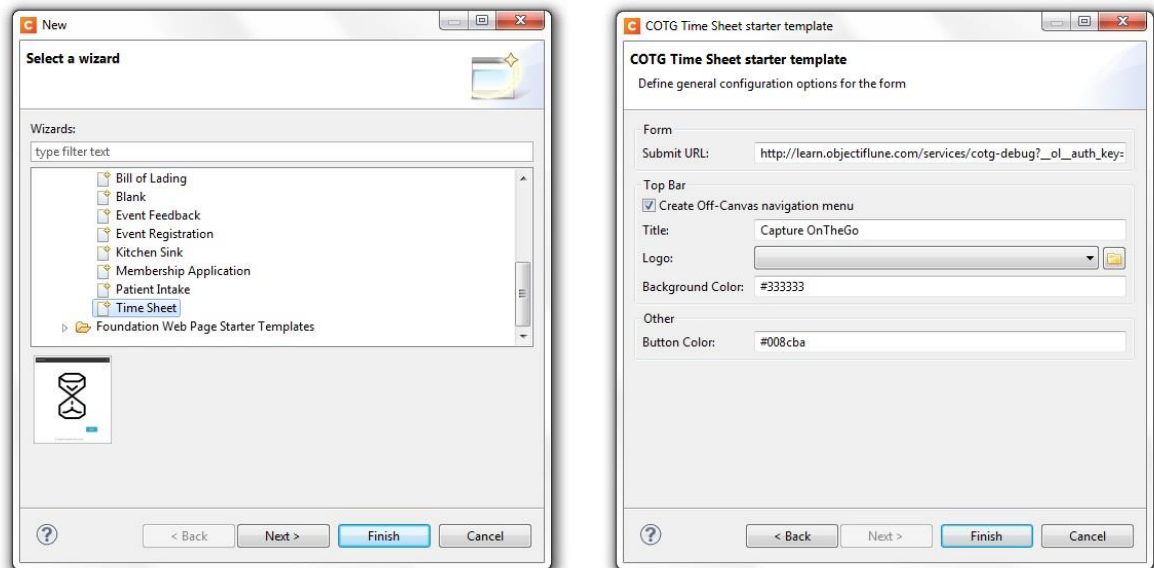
New

Select a wizard

Wizards:

type filter text

Bill of Lading
Blank
Event Feedback
Event Registration
Kitchen Sink
Membership Application
Patient Intake
Time Sheet
Foundation Web Page Starter Templates

?
< Back
Next >
Finish
Cancel

COTG Time Sheet starter template

COTG Time Sheet starter template
Define general configuration options for the form

Form
Submit URL: http://learn.objectiflune.com/services/cotg-debug?_ol_auth_key=

Top Bar
Create Off-Canvas navigation menu
Title: Capture OnTheGo
Logo:
Background Color: #333333

Other
Button Color: #008cba

?
< Back
Next >
Finish
Cancel